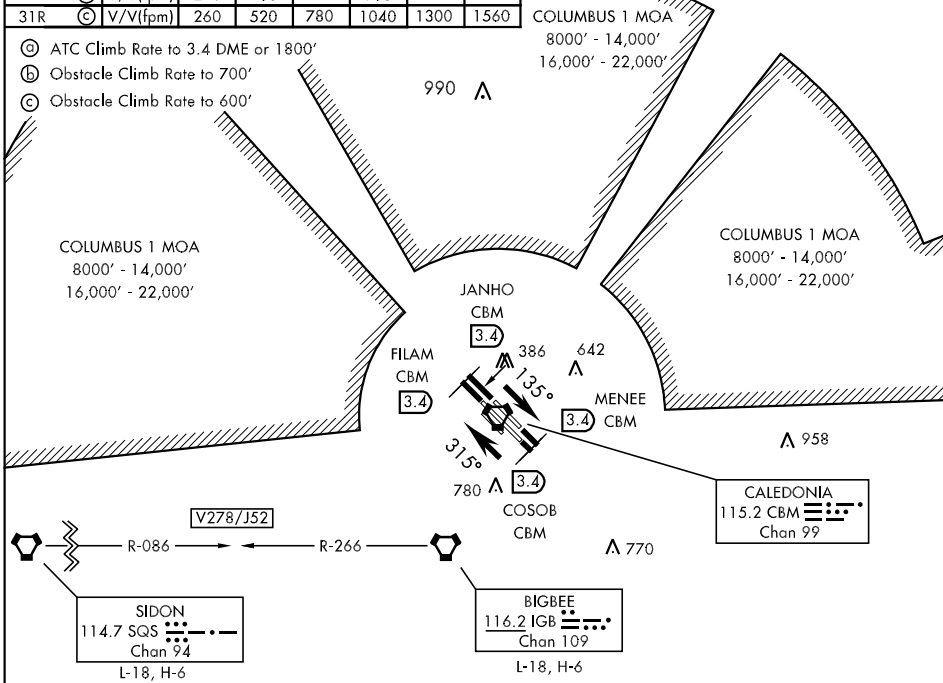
| 31R | ⓒ V/V(fpm) | 260 | 520 | 780 | 1040 | 1300 | 1560 |
|---|---|---|---|---|---|---|---|

ⓐ ATC Climb Rate to 3.4 DME or 1800'
ⓑ Obstacle Climb Rate to 700'
ⓒ Obstacle Climb Rate to 600'

COLUMBUS 1 MOA
8000' - 14,000'
16,000' - 22,000'

990

COLUMBUS 1 MOA
8000' - 14,000'
16,000' - 22,000'

COLUMBUS 1 MOA
8000' - 14,000'
16,000' - 22,000'

JANHO
CBM
3.4

386

642

FILAM
CBM
3.4

135°

MENEE
3.4 CBM

958

315°

780

3.4

COSOB
CBM

CALEDONIA
115.2 CBM
Chan 99

V278/J52

R-086

R-266

770

SIDON
114.7 SQS
Chan 94
L-18, H-6

BIGBEE
116.2 IGB
Chan 109
L-18, H-6